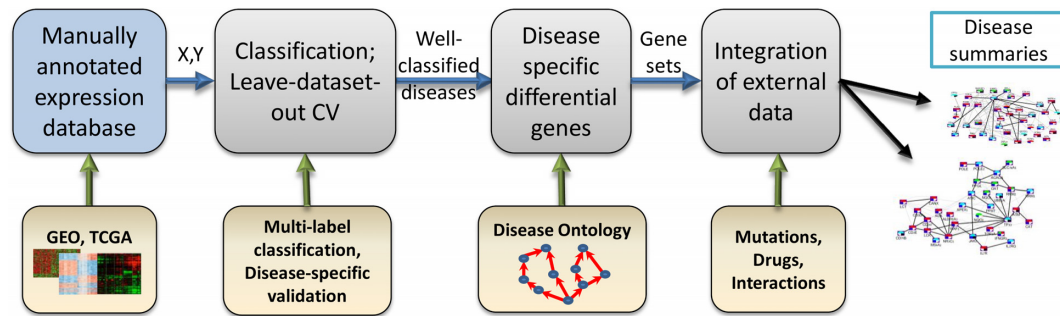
Manually annotated expression database

X,Y

Classification; Leave-dataset-out CV

Well-classified diseases

Disease specific differential genes

Gene sets

Integration of external data

Disease summaries

GEO, TCGA

Multi-label classification, Disease-specific validation

Disease Ontology

Mutations, Drugs, Interactions